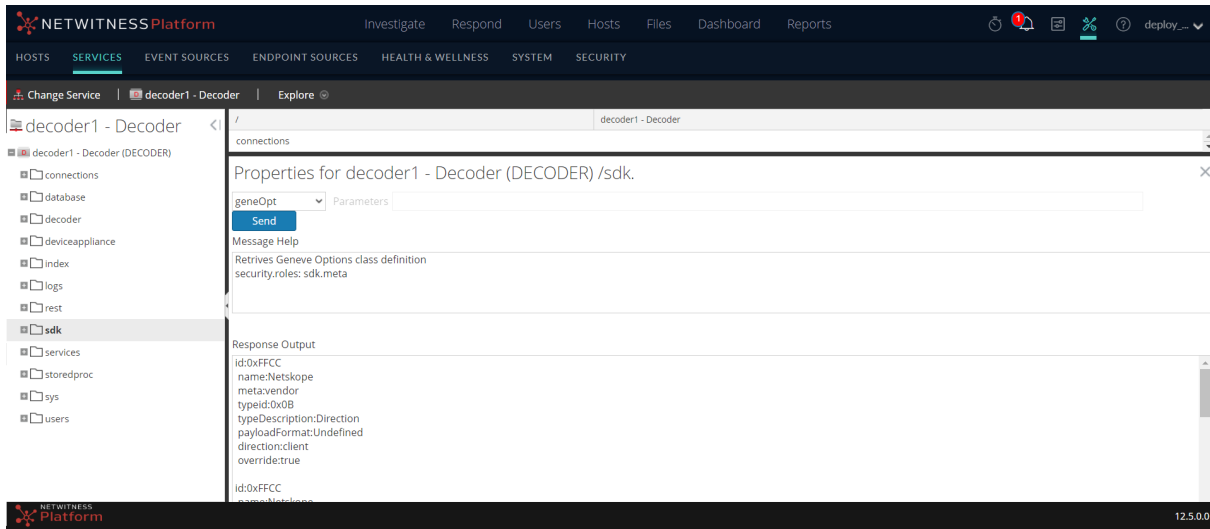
NETWITNESS Platform Investigate Respond Users Hosts Files Dashboard Reports 1 deploy_...

HOSTS SERVICES EVENT SOURCES ENDPOINT SOURCES HEALTH & WELLNESS SYSTEM SECURITY

Change Service | decoder1 - Decoder | Explore

decoder1 - Decoder

decoder1 - Decoder (DECODER)
connections
database
decoder
deviceappliance
index
logs
rest
sdk
services
storedproc
sys
users

/ decoder1 - Decoder

connections

Properties for decoder1 - Decoder (DECODER) /sdk.

geneOpt Parameters

Send

Message Help

Retrives Geneve Options class definition
security.roles: sdk.meta

Response Output

id:0xFFCC
name:Netskope
meta:vendor
typeid:0x0B
typeDescription:Direction
payloadFormat:Undefined
direction:client
override:true

id:0xFFCC
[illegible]

NETWITNESS Platform

12.5.0.0